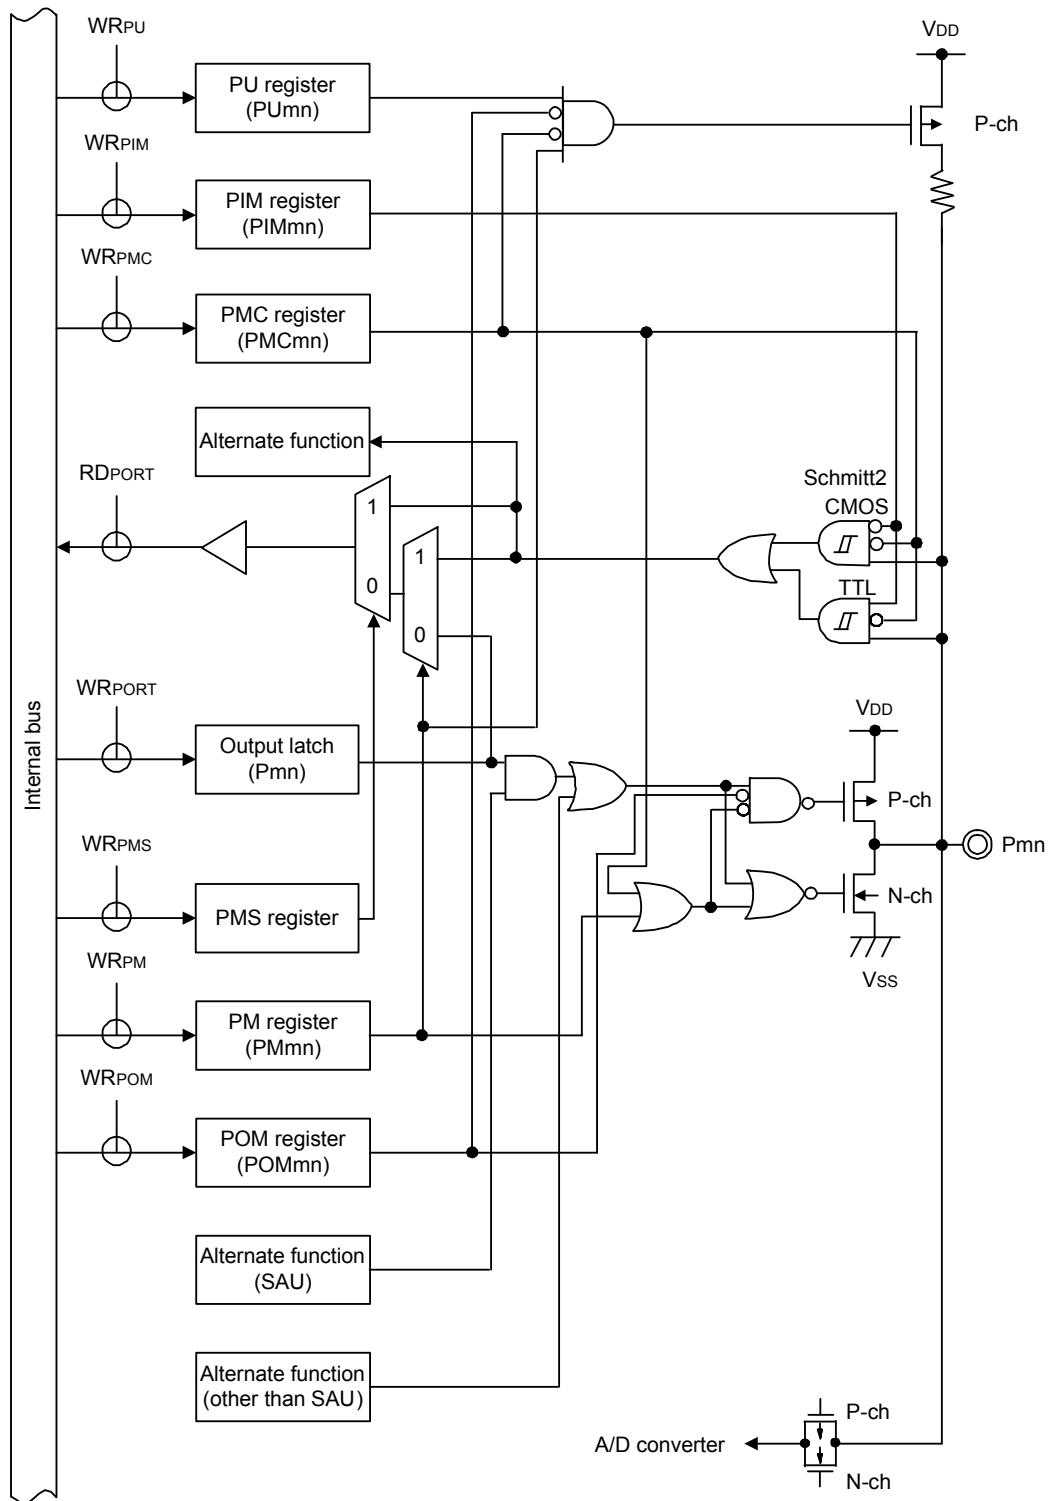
$WR_{PU}$

PU register (PUmn)

$V_{DD}$

P-ch

$WR_{PIM}$

PIM register (PIMmn)

$WR_{PMC}$

PMC register (PMCmn)

Alternate function

$RD_{PORT}$

1

0

1

0

Schmitt2

CMOS

TTL

$WR_{PORT}$

Output latch (Pmn)

$V_{DD}$

P-ch

Pmn

N-ch

$V_{SS}$

Internal bus

$WR_{PMS}$

PMS register

$WR_{PM}$

PM register (PMmn)

$WR_{POM}$

POM register (POMmn)

Alternate function (SAU)

Alternate function (other than SAU)

P-ch

A/D converter

N-ch